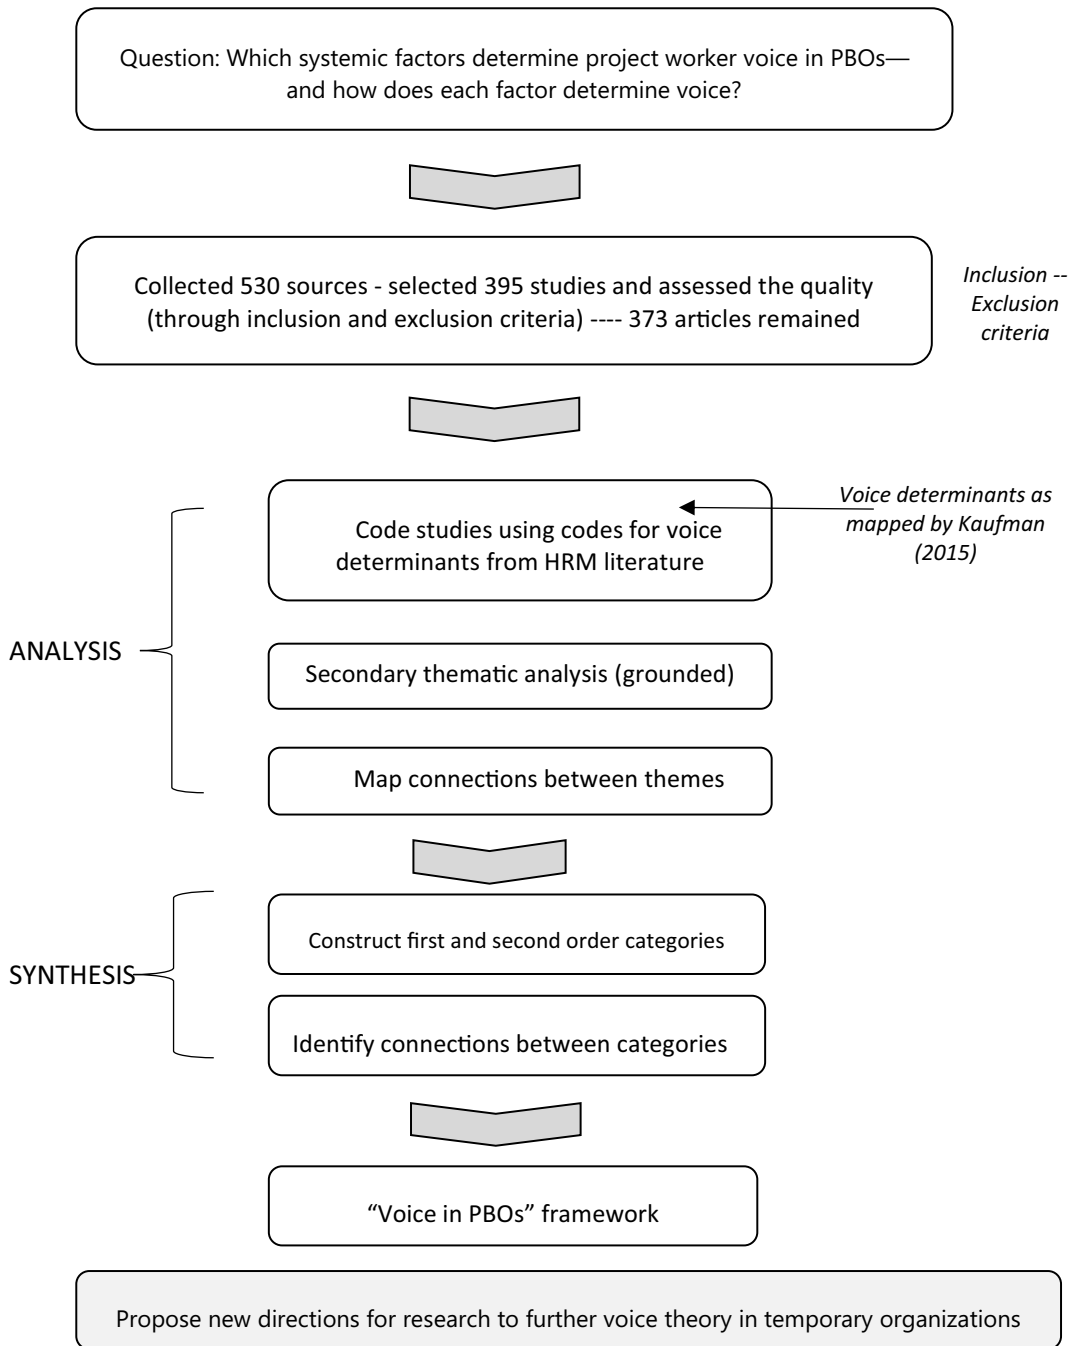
Question: Which systemic factors determine project worker voice in PBOs—and how does each factor determine voice?

Collected 530 sources - selected 395 studies and assessed the quality (through inclusion and exclusion criteria) ---- 373 articles remained

Inclusion -- Exclusion criteria

Code studies using codes for voice determinants from HRM literature

Voice determinants as mapped by Kaufman (2015)

ANALYSIS

Secondary thematic analysis (grounded)

Map connections between themes

SYNTHESIS

Construct first and second order categories

Identify connections between categories

"Voice in PBOs" framework

Propose new directions for research to further voice theory in temporary organizations